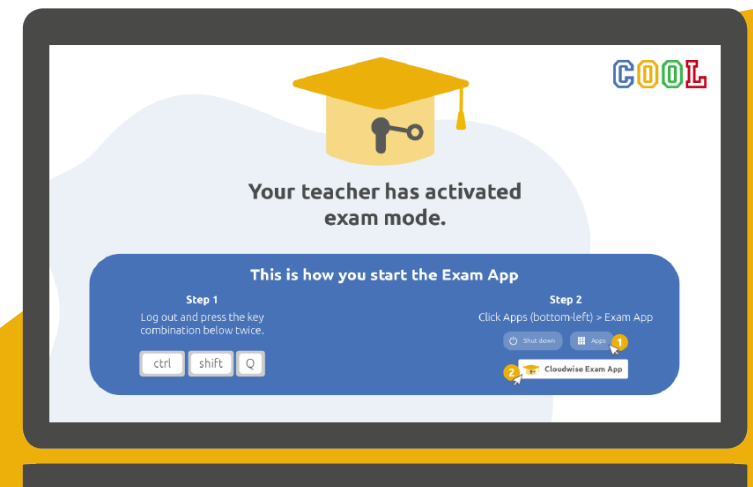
COOL

Your teacher has activated exam mode.

This is how you start the Exam App

Step 1
Log out and press the key combination below twice.

ctrl shift Q

Step 2
Click Apps (bottom-left) > Exam App

Shut down Apps 1

2 Cloudwise Exam App